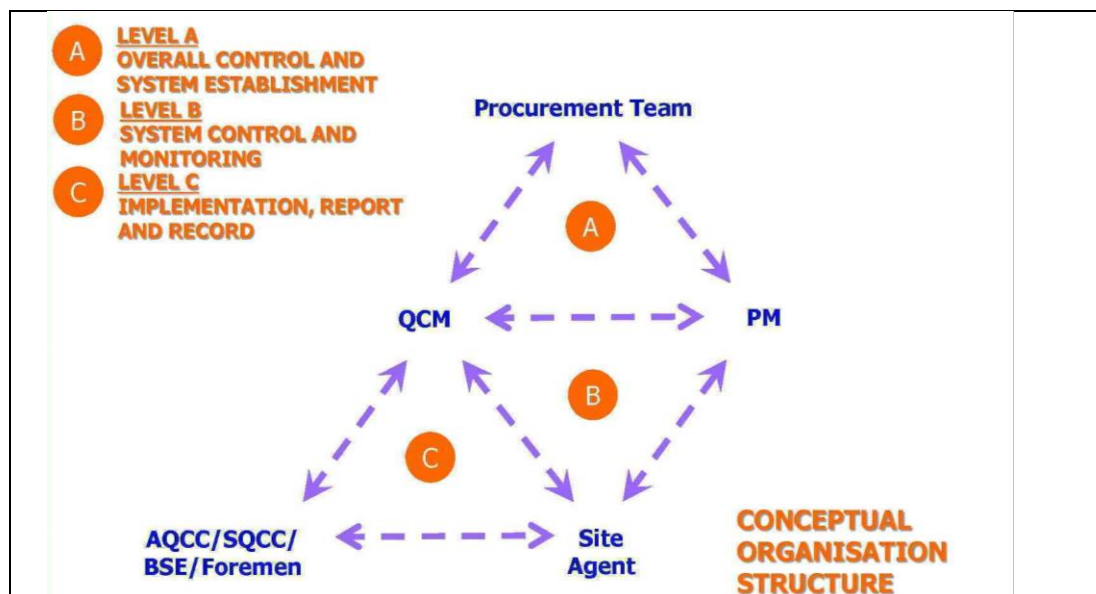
A LEVEL A
OVERALL CONTROL AND SYSTEM ESTABLISHMENT

B LEVEL B
SYSTEM CONTROL AND MONITORING

C LEVEL C
IMPLEMENTATION, REPORT AND RECORD

Procurement Team

A

QCM

PM

B

C

AQCC/SQCC/
BSE/Foremen

Site
Agent

CONCEPTUAL
ORGANISATION
STRUCTURE